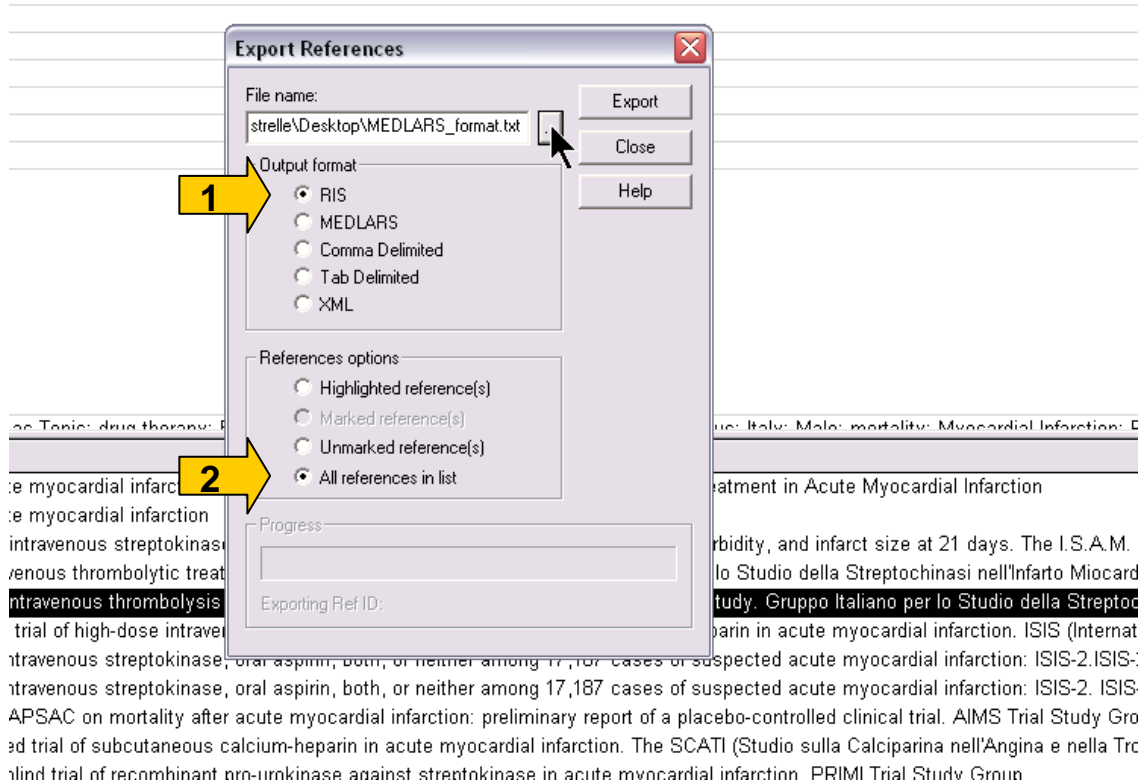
Export References

File name:
strelle\Desktop\MEDLARS_format.txt
...
Export
Close
Help

Output format
1
RIS
MEDLARS
Comma Delimited
Tab Delimited
XML

References options
Highlighted reference(s)
Marked reference(s)
Unmarked reference(s)
2
All references in list

Progress
Exporting Ref ID:

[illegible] Topic: drug therapy; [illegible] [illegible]us; Italy; Male; mortality; Myocardial Infarction; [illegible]

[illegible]e myocardial infarct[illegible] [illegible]eatment in Acute Myocardial Infarction
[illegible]e myocardial infarction
intravenous streptokinas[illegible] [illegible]rbidity, and infarct size at 21 days. The I.S.A.M.
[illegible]enous thrombolytic treat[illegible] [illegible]lo Studio della Streptochinasi nell'Infarto Miocard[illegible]
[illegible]ntravenous thrombolysis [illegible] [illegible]tudy. Gruppo Italiano per lo Studio della Streptoc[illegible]
trial of high-dose intrave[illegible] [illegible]parin in acute myocardial infarction. ISIS (Internat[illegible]
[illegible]ntravenous streptokinase, oral aspirin, both, or neither among 17,187 cases of suspected acute myocardial infarction: ISIS-2.ISIS-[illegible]
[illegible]ntravenous streptokinase, oral aspirin, both, or neither among 17,187 cases of suspected acute myocardial infarction: ISIS-2. ISIS-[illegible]
APSAC on mortality after acute myocardial infarction: preliminary report of a placebo-controlled clinical trial. AIMS Trial Study Gro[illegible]
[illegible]d trial of subcutaneous calcium-heparin in acute myocardial infarction. The SCATI (Studio sulla Calciparina nell'Angina e nella Tro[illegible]
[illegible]lind trial of recombinant pro-urokinase against streptokinase in acute myocardial infarction. PRIMI Trial Study Group.